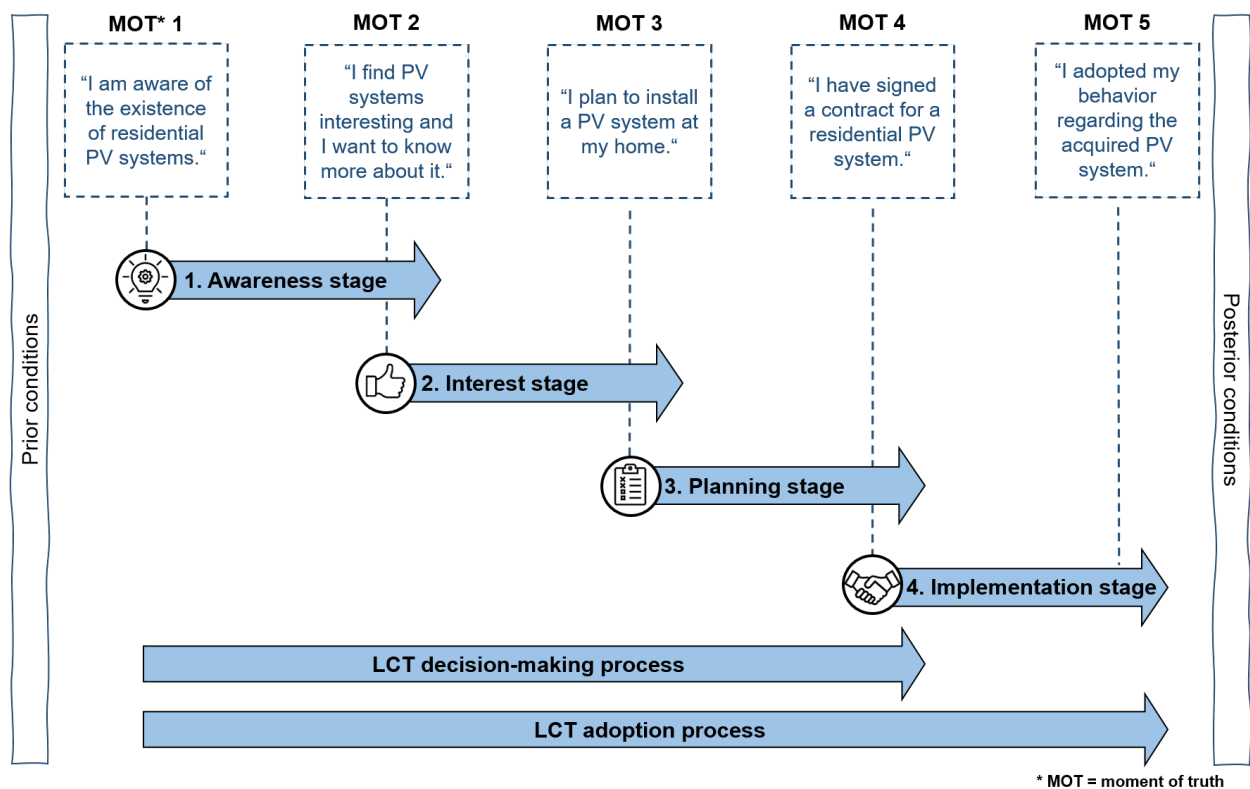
Prior conditions

MOT* 1

"I am aware of the existence of residential PV systems."

MOT 2

"I find PV systems interesting and I want to know more about it."

MOT 3

"I plan to install a PV system at my home."

MOT 4

"I have signed a contract for a residential PV system."

MOT 5

"I adopted my behavior regarding the acquired PV system."

Posterior conditions

1. Awareness stage

2. Interest stage

3. Planning stage

4. Implementation stage

LCT decision-making process

LCT adoption process

* MOT = moment of truth